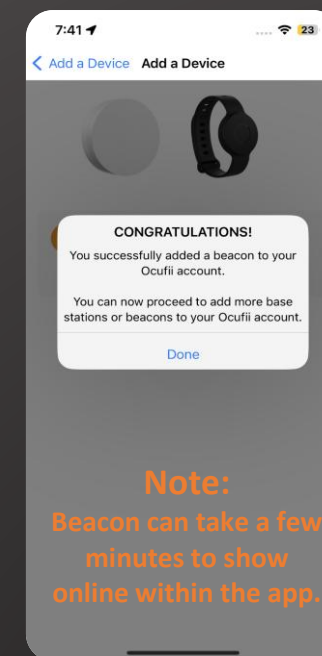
7:41

23

Add a Device Add a Device

CONGRATULATIONS!

You successfully added a beacon to your Ocufii account.

You can now proceed to add more base stations or beacons to your Ocufii account.

Done

Note:
Beacon can take a few minutes to show online within the app.